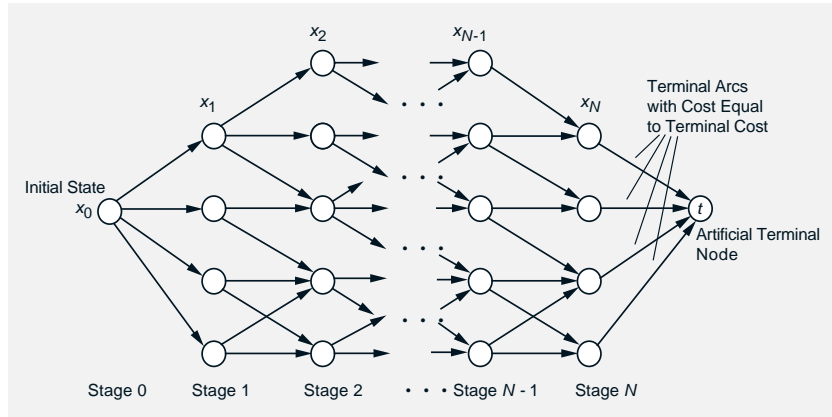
$x_2$

$x_{N-1}$

$x_1$

$x_N$

Terminal Arcs with Cost Equal to Terminal Cost

Initial State $x_0$

$t$

Artificial Terminal Node

. . .

. . .

. . .

. . .

Stage 0 Stage 1 Stage 2 . . . Stage $N$ - 1 Stage $N$